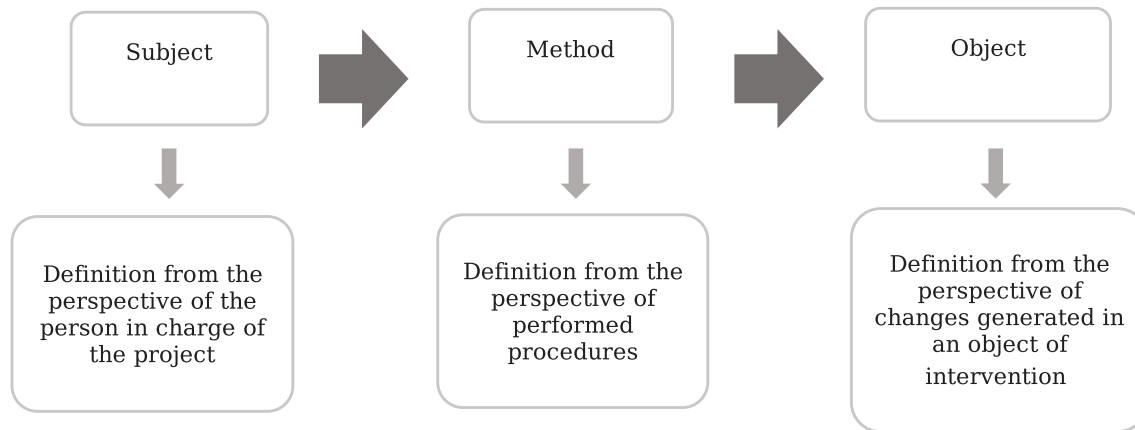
Subject

Method

Object

Definition from the perspective of the person in charge of the project

Definition from the perspective of performed procedures

Definition from the perspective of changes generated in an object of intervention